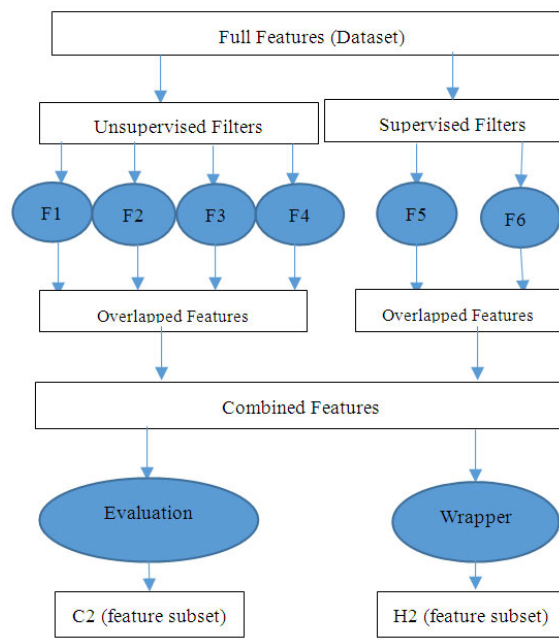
Full Features (Dataset)

Unsupervised Filters

Supervised Filters

F1

F2

F3

F4

F5

F6

Overlapped Features

Overlapped Features

Combined Features

Evaluation

Wrapper

C2 (feature subset)

H2 (feature subset)